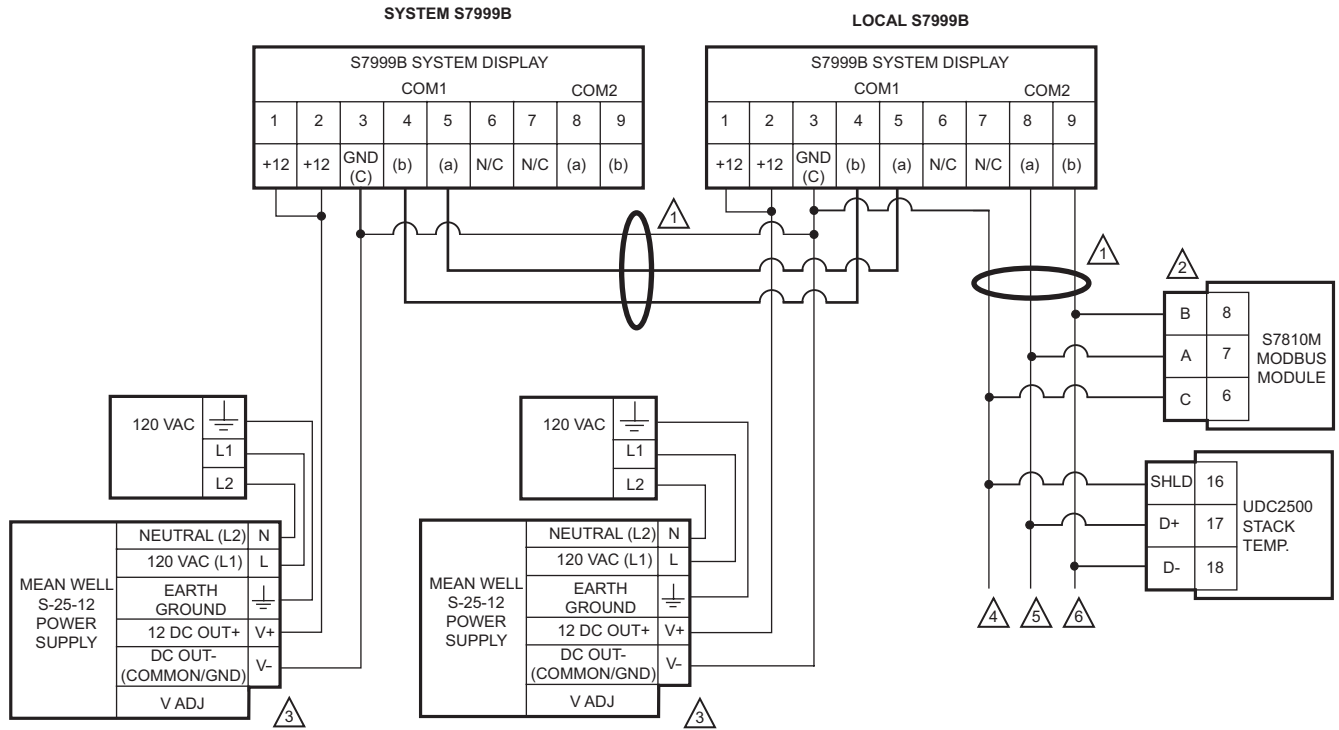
SYSTEM S7999B

| S7999B SYSTEM DISPLAY | | | | | | | | |
|---|---|---|---|---|---|---|---|---|
| | | | COM1 | | | | COM2 | |
| 1 | 2 | 3 | 4 | 5 | 6 | 7 | 8 | 9 |
| +12 | +12 | GND (C) | (b) | (a) | N/C | N/C | (a) | (b) |

LOCAL S7999B

| S7999B SYSTEM DISPLAY | | | | | | | | |
|---|---|---|---|---|---|---|---|---|
| | | | COM1 | | | | COM2 | |
| 1 | 2 | 3 | 4 | 5 | 6 | 7 | 8 | 9 |
| +12 | +12 | GND (C) | (b) | (a) | N/C | N/C | (a) | (b) |

1

1

2

| B | 8 |
|---|---|
| A | 7 |
| C | 6 |

S7810M MODBUS MODULE

| SHLD | 16 |
|---|---|
| D+ | 17 |
| D- | 18 |

UDC2500 STACK TEMP.

4 5 6

120 VAC
L1
L2

MEAN WELL S-25-12 POWER SUPPLY

| NEUTRAL (L2) | N |
|---|---|
| 120 VAC (L1) | L |
| EARTH GROUND | ⏚ |
| 12 DC OUT+ | V+ |
| DC OUT- (COMMON/GND) | V– |
| V ADJ | |

3

120 VAC
L1
L2

MEAN WELL S-25-12 POWER SUPPLY

| NEUTRAL (L2) | N |
|---|---|
| 120 VAC (L1) | L |
| EARTH GROUND | ⏚ |
| 12 DC OUT+ | V+ |
| DC OUT- (COMMON/GND) | V– |
| V ADJ | |

3